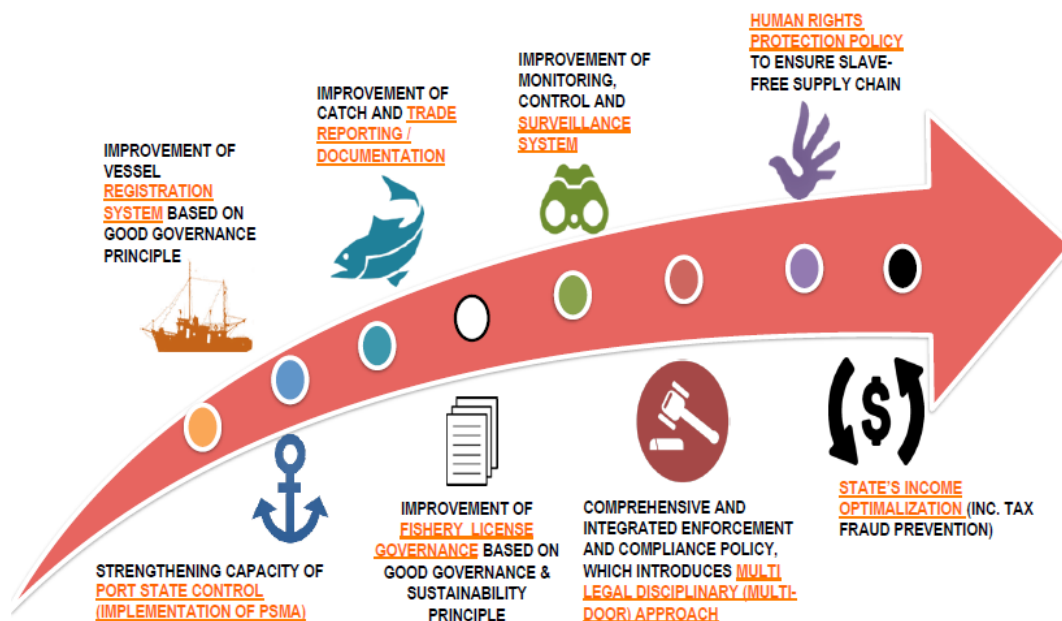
HUMAN RIGHTS PROTECTION POLICY TO ENSURE SLAVE-FREE SUPPLY CHAIN

IMPROVEMENT OF MONITORING, CONTROL AND SURVEILLANCE SYSTEM

IMPROVEMENT OF CATCH AND TRADE REPORTING / DOCUMENTATION

IMPROVEMENT OF VESSEL REGISTRATION SYSTEM BASED ON GOOD GOVERNANCE PRINCIPLE

STRENGTHENING CAPACITY OF PORT STATE CONTROL (IMPLEMENTATION OF PSMA)

IMPROVEMENT OF FISHERY LICENSE GOVERNANCE BASED ON GOOD GOVERNANCE & SUSTAINABILITY PRINCIPLE

COMPREHENSIVE AND INTEGRATED ENFORCEMENT AND COMPLIANCE POLICY, WHICH INTRODUCES MULTI LEGAL DISCIPLINARY (MULTI-DOOR) APPROACH

$

STATE'S INCOME OPTIMALIZATION (INC. TAX FRAUD PREVENTION)